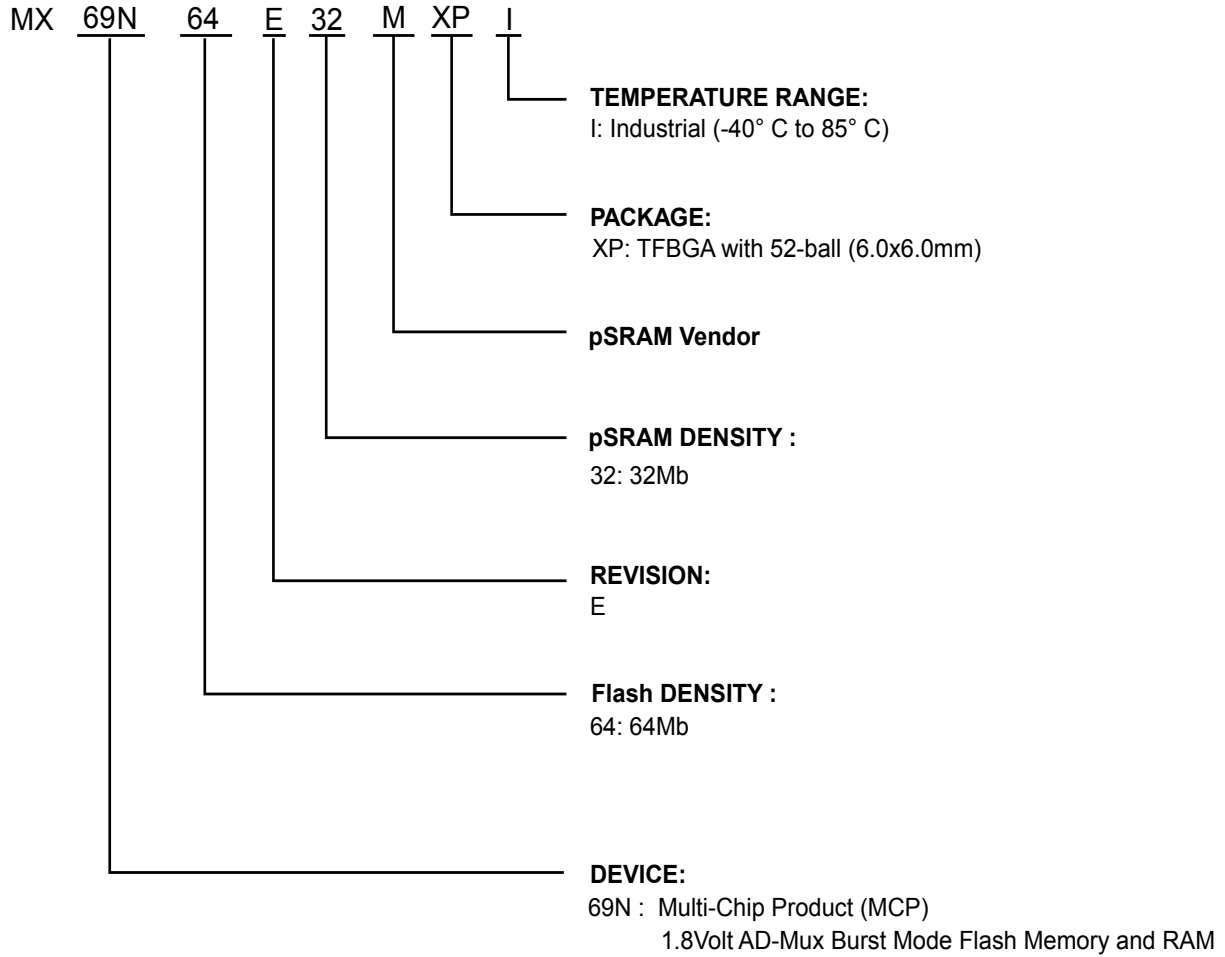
MX 69N 64 E 32 M XP I

TEMPERATURE RANGE:
I: Industrial (-40° C to 85° C)

PACKAGE:
XP: TFBGA with 52-ball (6.0x6.0mm)

pSRAM Vendor

pSRAM DENSITY :
32: 32Mb

REVISION:
E

Flash DENSITY :
64: 64Mb

DEVICE:
69N : Multi-Chip Product (MCP)
1.8Volt AD-Mux Burst Mode Flash Memory and RAM